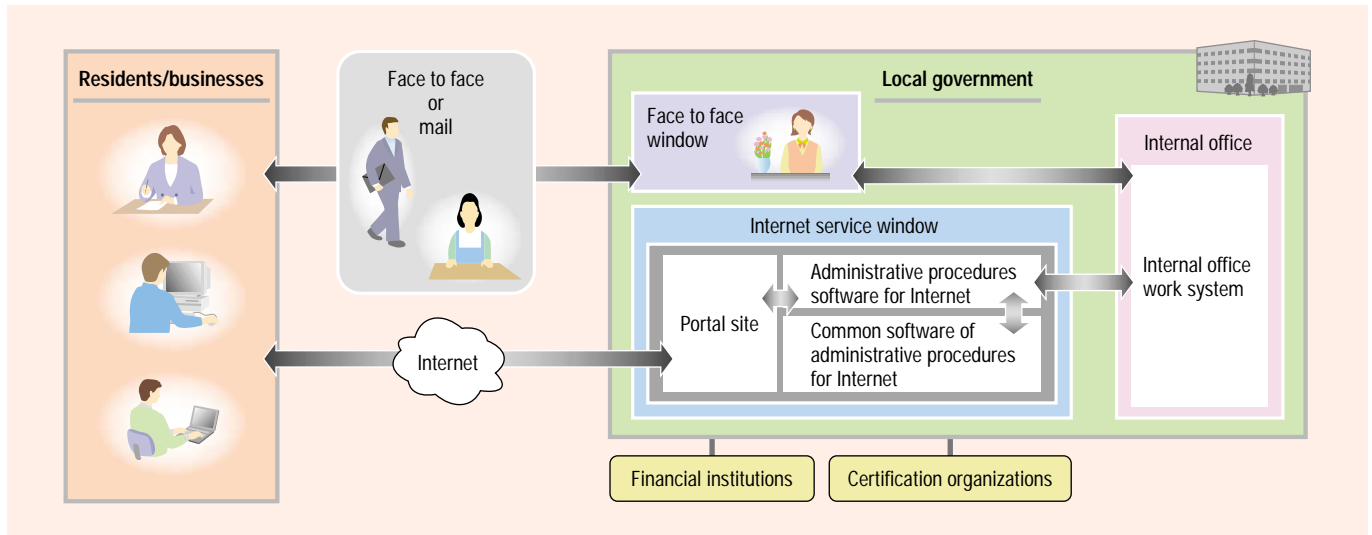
Residents/businesses

Face to face
or
mail

Internet

Local government

Face to face
window

Internal office

Internet service window

Portal site

Administrative procedures software for Internet

Common software of administrative procedures for Internet

Internal office work system

Financial institutions

Certification organizations